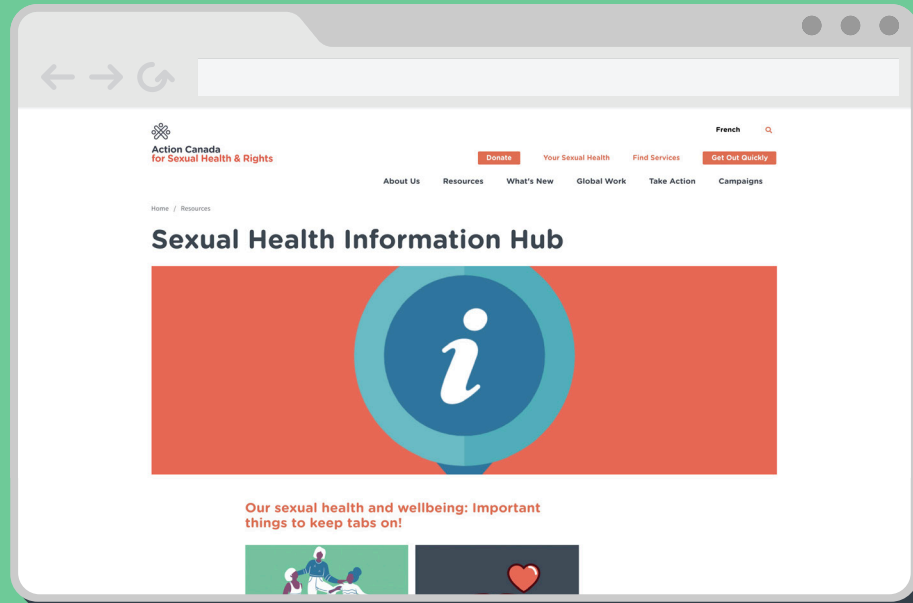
Action Canada
for Sexual Health & Rights

French

Donate
Your Sexual Health
Find Services
Get Out Quickly

About Us
Resources
What's New
Global Work
Take Action
Campaigns

Home / Resources

Sexual Health Information Hub

Our sexual health and wellbeing: Important things to keep tabs on!